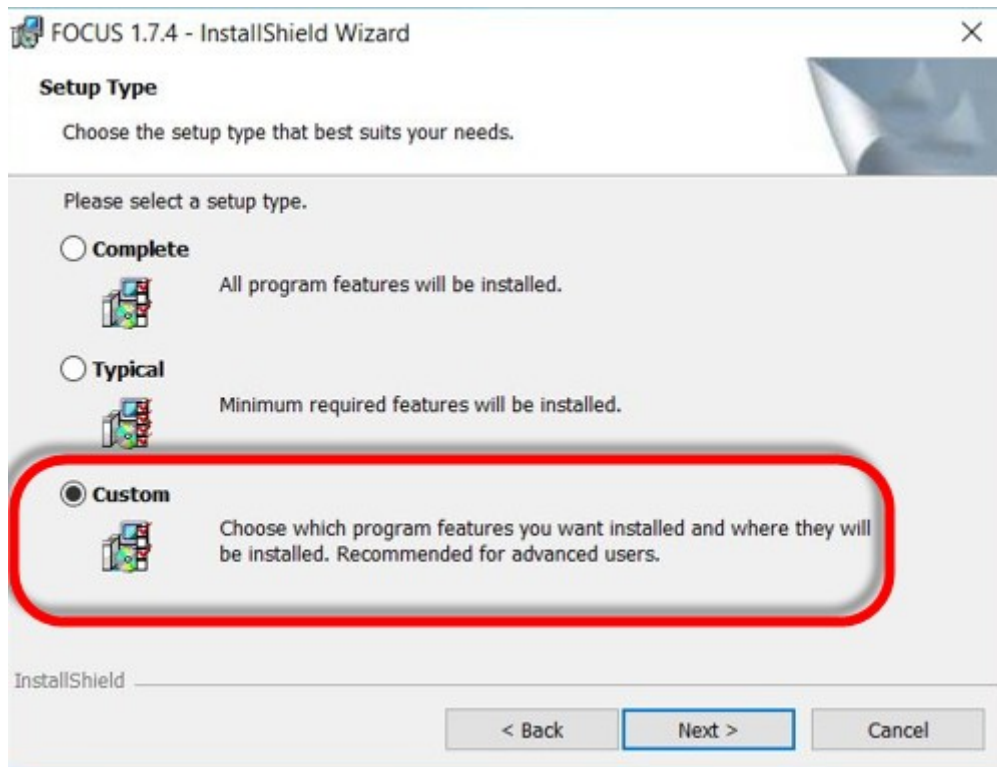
FOCUS 1.7.4 - InstallShield Wizard
×

Setup Type

Choose the setup type that best suits your needs.

Please select a setup type.

Complete

All program features will be installed.

Typical

Minimum required features will be installed.

Custom

Choose which program features you want installed and where they will be installed. Recommended for advanced users.

InstallShield

< Back
Next >
Cancel